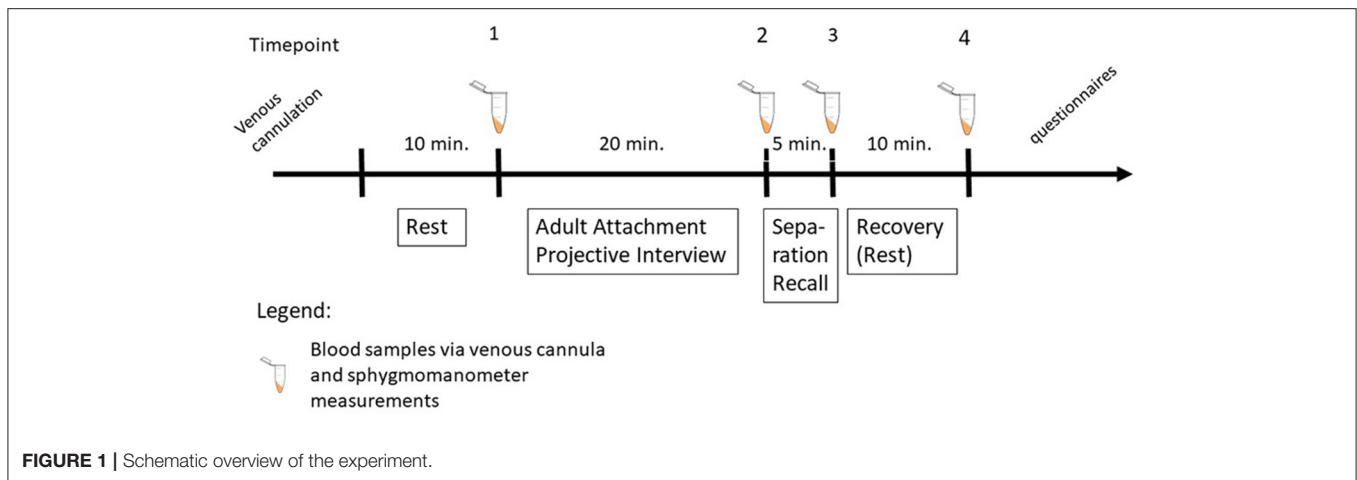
Timepoint

1

2

3

4

Venous cannulation

questionnaires

10 min.

20 min.

5 min.

10 min.

Rest

Adult Attachment Projective Interview

Separation Recall

Recovery (Rest)

Legend:

Blood samples via venous cannula and sphygmomanometer measurements

**FIGURE 1 |** Schematic overview of the experiment.